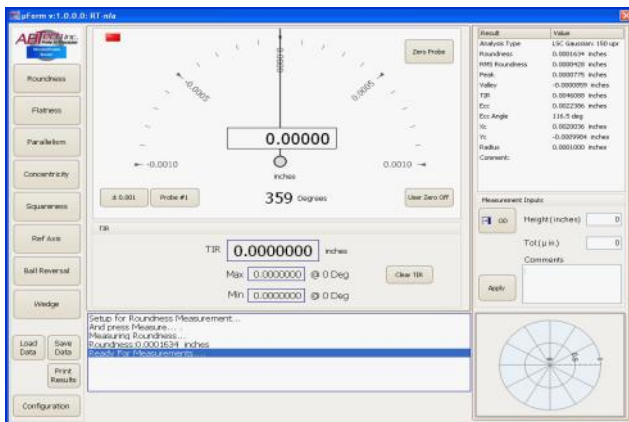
μForm v:1.0.0.0: RT n/a

ABTech Inc.

Roundness
Flatness
Parallelism
Concentricity
Squareness
Ref Axis
Ball Reversal
Wedge

Load Data
Save Data
Print Results
Configuration

Zero Probe

0.0000
-0.0005
0.0005
-0.0010
0.0010

0.00000
inches

± 0.001
Probe #1
359 Degrees
User Zero Off

TIR
TIR 0.0000000 inches
Max 0.0000000 @ 0 Deg
Min 0.0000000 @ 0 Deg
Clear TIR

Setup for Roundness Measurement...
And press Measure...
Measuring Roundness...
Roundness 0.0001634 inches
Ready For Measurements...

| Result | Value |
|---|---|
| Analysis Type | LSC Gaussian 150 upr |
| Roundness | 0.0001634 inches |
| RMS Roundness | 0.0000428 inches |
| Peak | 0.0000775 inches |
| Valley | -0.0000859 inches |
| TIR | 0.0046088 inches |
| Ecc | 0.0022386 inches |
| Ecc Angle | 116.5 deg |
| Xc | 0.0020036 inches |
| Yc | -0.0009904 inches |
| Radius | 0.0001000 inches |
| Comments | |

Measurement Inputs
Height (inches) 0
Tol (μ in.) 0
Comments
Apply